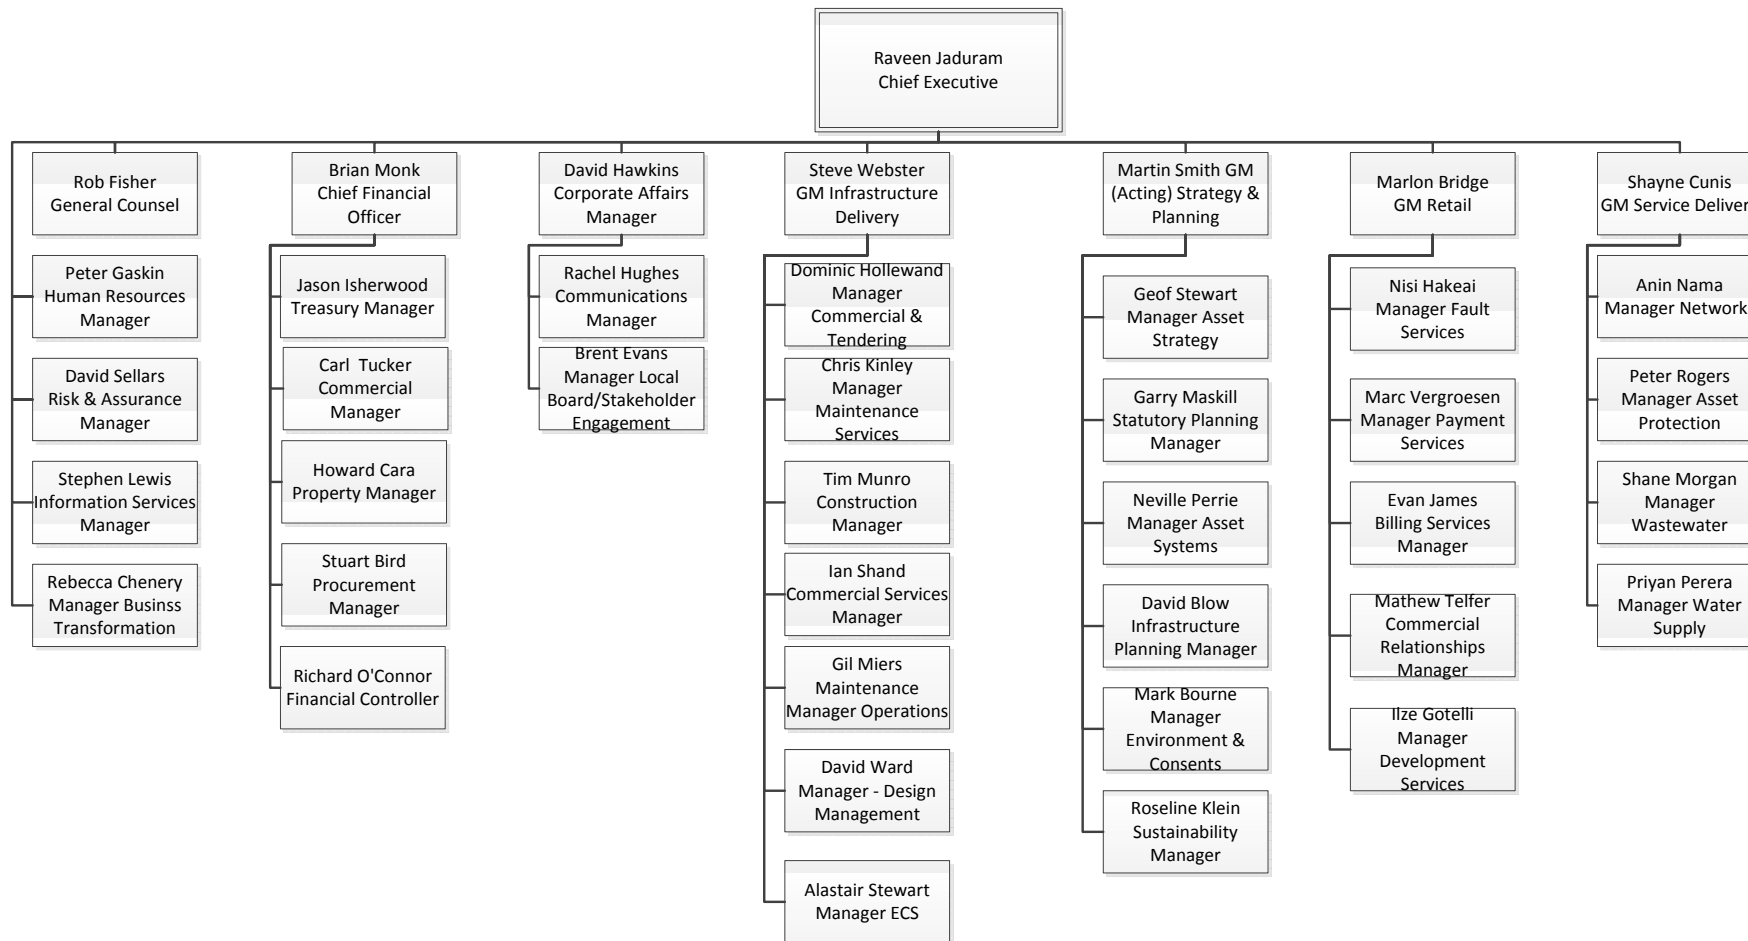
Raveen Jaduram
Chief Executive

Rob Fisher
General Counsel

Peter Gaskin
Human Resources Manager

David Sellars
Risk & Assurance Manager

Stephen Lewis
Information Services Manager

Rebecca Chenery
Manager Businss Transformation

Brian Monk
Chief Financial Officer

Jason Isherwood
Treasury Manager

Carl Tucker
Commercial Manager

Howard Cara
Property Manager

Stuart Bird
Procurement Manager

Richard O'Connor
Financial Controller

David Hawkins
Corporate Affairs Manager

Rachel Hughes
Communications Manager

Brent Evans
Manager Local Board/Stakeholder Engagement

Steve Webster
GM Infrastructure Delivery

Dominic Hollewand
Manager Commercial & Tendering

Chris Kinley
Manager Maintenance Services

Tim Munro
Construction Manager

Ian Shand
Commercial Services Manager

Gil Miers
Maintenance Manager Operations

David Ward
Manager - Design Management

Alastair Stewart
Manager ECS

Martin Smith GM (Acting) Strategy & Planning

Geof Stewart
Manager Asset Strategy

Garry Maskill
Statutory Planning Manager

Neville Perrie
Manager Asset Systems

David Blow
Infrastructure Planning Manager

Mark Bourne
Manager Environment & Consents

Roseline Klein
Sustainability Manager

Marlon Bridge
GM Retail

Nisi Hakeai
Manager Fault Services

Marc Vergroesen
Manager Payment Services

Evan James
Billing Services Manager

Mathew Telfer
Commercial Relationships Manager

Ilze Gotelli
Manager Development Services

Shayne Cunis
GM Service Deliver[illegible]

Anin Nama
Manager Network

Peter Rogers
Manager Asset Protection

Shane Morgan
Manager Wastewater

Priyan Perera
Manager Water Supply